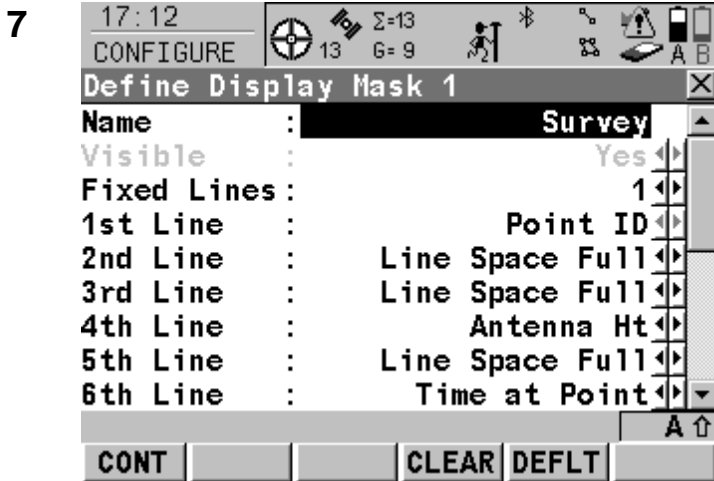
7

17:12
CONFIGURE

13 Σ=13 G= 9

A B

Define Display Mask 1

| | | |
|---|---|---|
| Name | : | Survey |
| Visible | : | Yes |
| Fixed Lines | : | 1 |
| 1st Line | : | Point ID |
| 2nd Line | : | Line Space Full |
| 3rd Line | : | Line Space Full |
| 4th Line | : | Antenna Ht |
| 5th Line | : | Line Space Full |
| 6th Line | : | Time at Point |

A ⇧

CONT CLEAR DEFLT